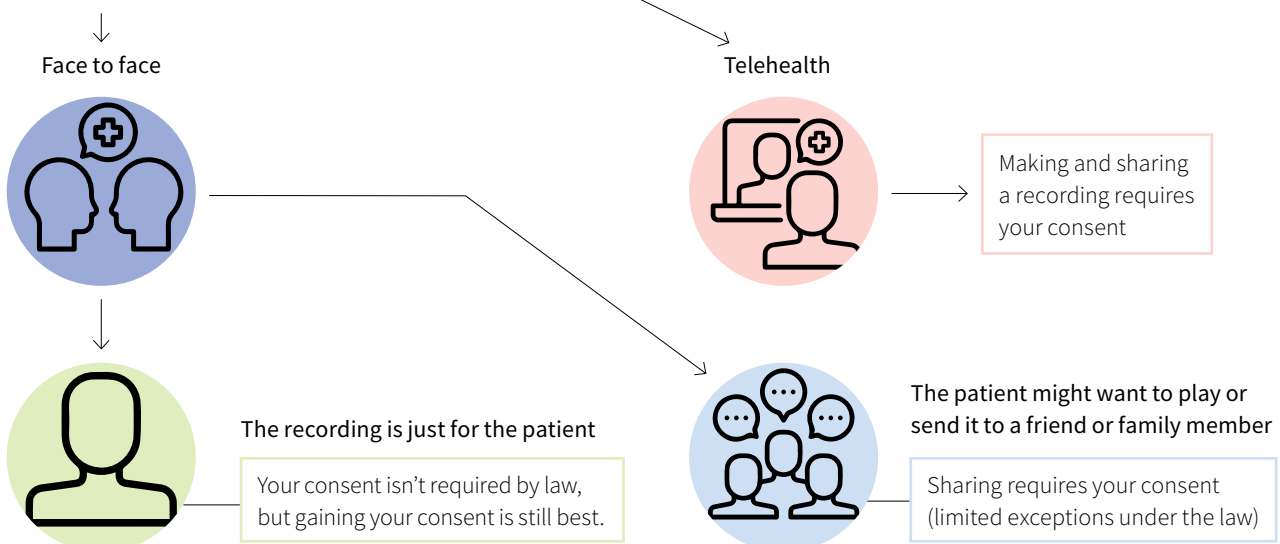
Face to face

Telehealth

Making and sharing a recording requires your consent

The recording is just for the patient

Your consent isn't required by law, but gaining your consent is still best.

The patient might want to play or send it to a friend or family member

Sharing requires your consent (limited exceptions under the law)